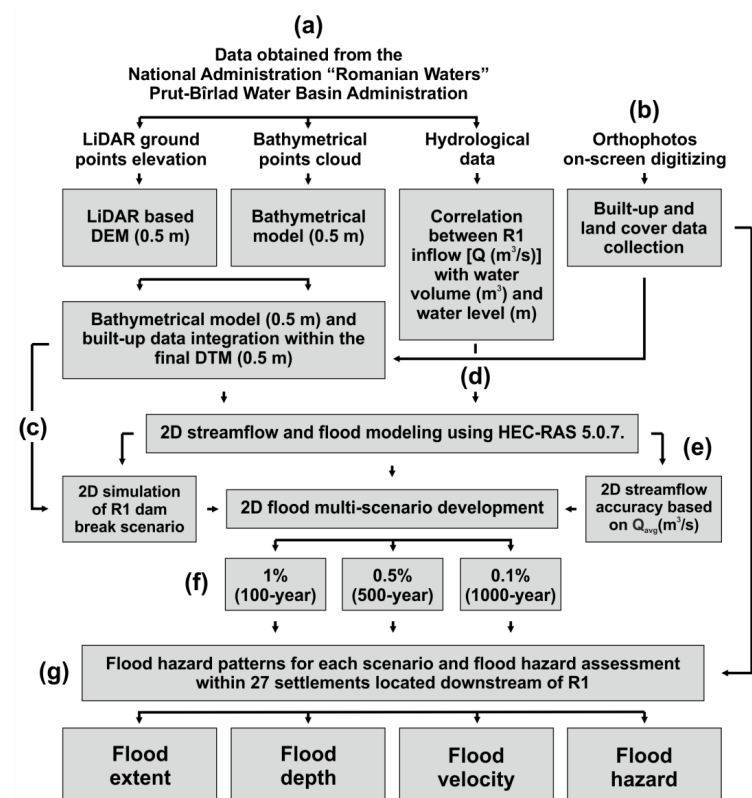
(a)
Data obtained from the National Administration “Romanian Waters” Prut-Bîrlad Water Basin Administration

LiDAR ground points elevation

Bathymetrical points cloud

Hydrological data

(b)
Orthophotos on-screen digitizing

LiDAR based DEM (0.5 m)

Bathymetrical model (0.5 m)

Correlation between R1 inflow [Q ($m^3$/s)] with water volume ($m^3$) and water level (m)

Built-up and land cover data collection

Bathymetrical model (0.5 m) and built-up data integration within the final DTM (0.5 m)

(d)

(c)

2D streamflow and flood modeling using HEC-RAS 5.0.7.

(e)

2D simulation of R1 dam break scenario

2D flood multi-scenario development

2D streamflow accuracy based on $Q_{avg}$($m^3$/s)

(f)

1% (100-year)

0.5% (500-year)

0.1% (1000-year)

(g)

Flood hazard patterns for each scenario and flood hazard assessment within 27 settlements located downstream of R1

Flood extent

Flood depth

Flood velocity

Flood hazard